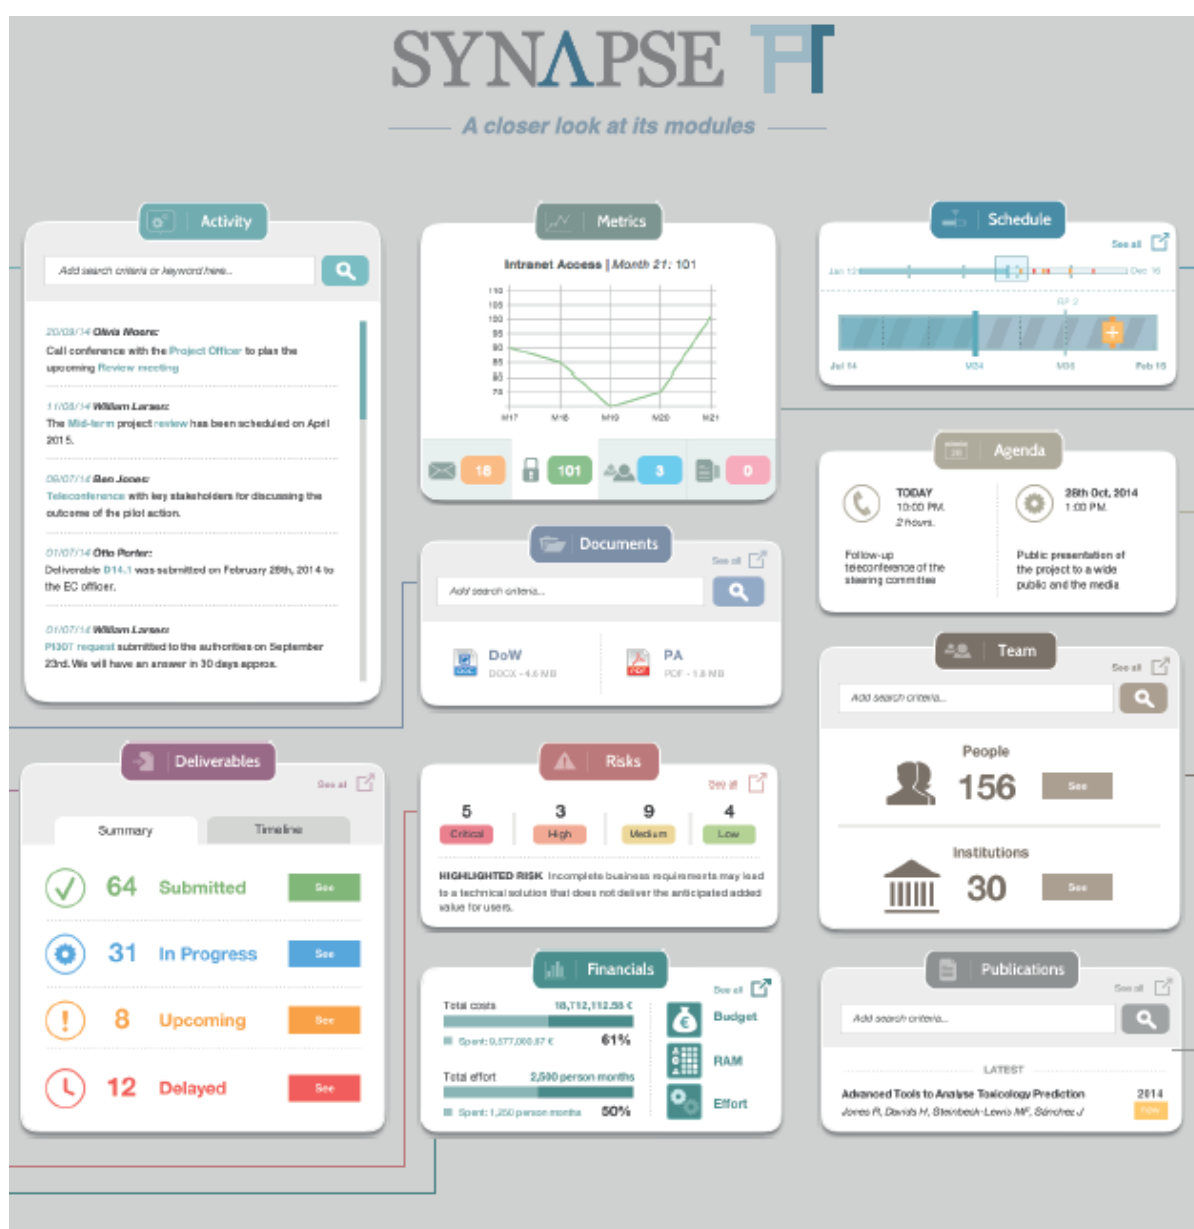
SYNAPSE

A closer look at its modules

Activity

Add search criteria or keyword here...

20/08/14 Olivia Moore:
Call conference with the Project Officer to plan the upcoming Review meeting

11/08/14 William Larsen:
The Mid-term project review has been scheduled on April 2015.

09/07/14 Ben Jones:
Teleconference with key stakeholders for discussing the outcome of the pilot action.

01/07/14 Otto Porter:
Deliverable D14.1 was submitted on February 28th, 2014 to the EC officer.

01/07/14 William Larsen:
PI30T request submitted to the authorities on September 23rd. We will have an answer in 30 days approx.

Metrics

Intranet Access | Month 21: 101

110
105
100
95
90
85
80
75

M17 M18 M19 M20 M21

18 101 3 0

Schedule

See all

Jan 12 Dec 16

RP 2

Jul 14 M24 M36 Feb 16

Documents

See all

Add search criteria...

DoW
DOCX - 4.5 MB

PA
PDF - 1.8 MB

Agenda

TODAY
10:00 PM.
2 hours.

Follow-up teleconference of the steering committee

28th Oct, 2014
1:00 PM.

Public presentation of the project to a wide public and the media

Team

See all

Add search criteria...

People
156
See

Institutions
30
See

Deliverables

See all

Summary Timeline

64 Submitted See
31 In Progress See
8 Upcoming See
12 Delayed See

Risks

See all

5 Critical
3 High
9 Medium
4 Low

HIGHLIGHTED RISK Incomplete business requirements may lead to a technical solution that does not deliver the anticipated added value for users.

Financials

See all

Total costs 18,712,112.58 €
Spent: 9,577,000.87 € 61%

Total effort 2,590 person months
Spent: 1,250 person months 50%

Budget
RAM
Effort

Publications

See all

Add search criteria...

LATEST

Advanced Tools to Analyse Toxicology Prediction 2014
Jones R, Davids H, Steinbeck-Lewis MF, Sánchez J